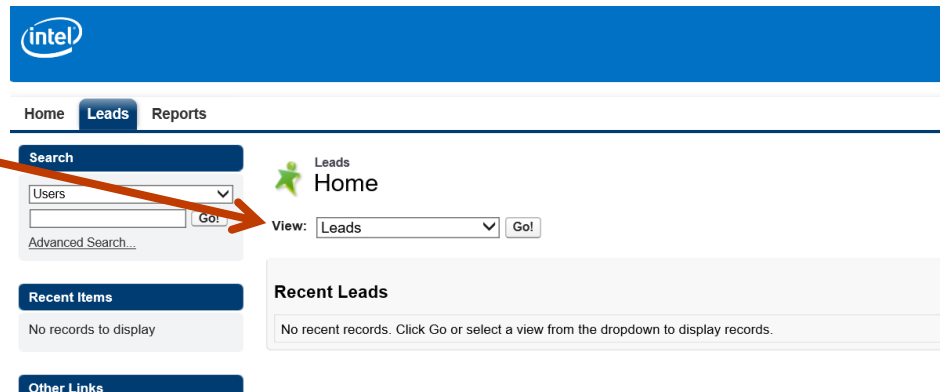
intel

Home Leads Reports

Search

Users

Go!

Advanced Search...

Recent Items

No records to display

Other Links

Leads
Home

View: Leads Go!

Recent Leads

No recent records. Click Go or select a view from the dropdown to display records.